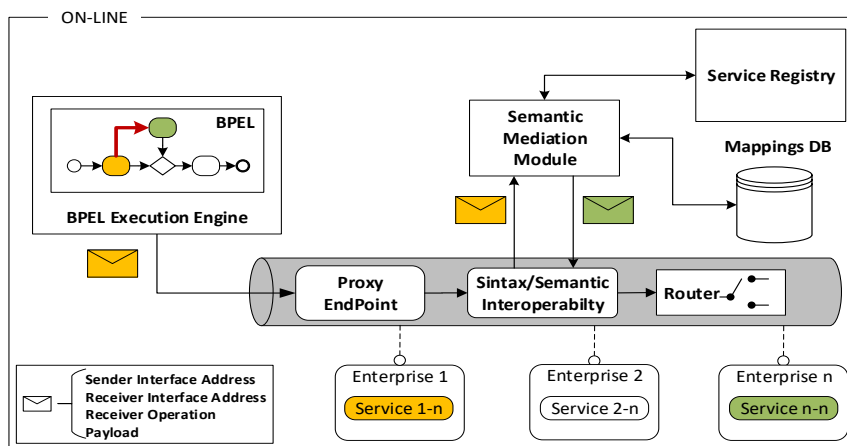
ON-LINE

Service Registry

Semantic Mediation Module

BPEL

Mappings DB

BPEL Execution Engine

Proxy EndPoint

Sintax/Semantic Interoperabilty

Router

Enterprise 1
Service 1-n

Enterprise 2
Service 2-n

Enterprise n
Service n-n

Sender Interface Address
Receiver Interface Address
Receiver Operation
Payload